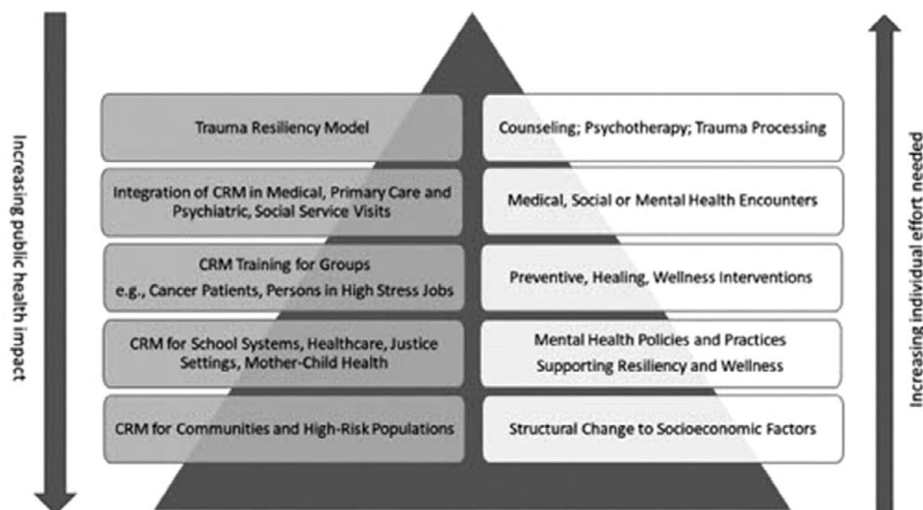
Increasing public health impact

Trauma Resiliency Model

Counseling; Psychotherapy; Trauma Processing

Integration of CRM in Medical, Primary Care and Psychiatric, Social Service Visits

Medical, Social or Mental Health Encounters

CRM Training for Groups
e.g., Cancer Patients, Persons in High Stress Jobs

Preventive, Healing, Wellness Interventions

CRM for School Systems, Healthcare, Justice Settings, Mother-Child Health

Mental Health Policies and Practices
Supporting Resiliency and Wellness

CRM for Communities and High-Risk Populations

Structural Change to Socioeconomic Factors

Increasing individual effort needed